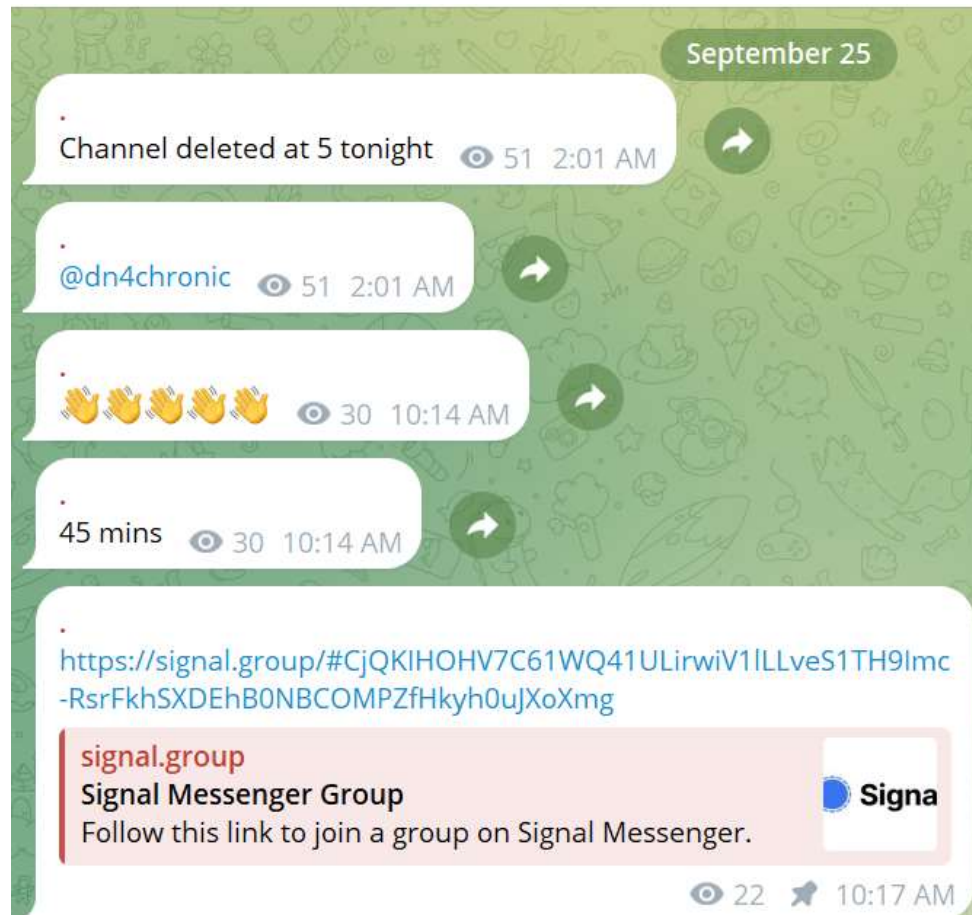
September 25

.
Channel deleted at 5 tonight 51 2:01 AM

.
@dn4chronic 51 2:01 AM

.
👋👋👋👋👋 30 10:14 AM

.
45 mins 30 10:14 AM

.
https://signal.group/#CjQKIHOHV7C61WQ41ULirwiV1lLLveS1TH9lmc-RsrFkhSXDEhB0NBCOMPZfHkyh0uJXoXmg

signal.group
Signal Messenger Group
Follow this link to join a group on Signal Messenger.
Signa

22 10:17 AM